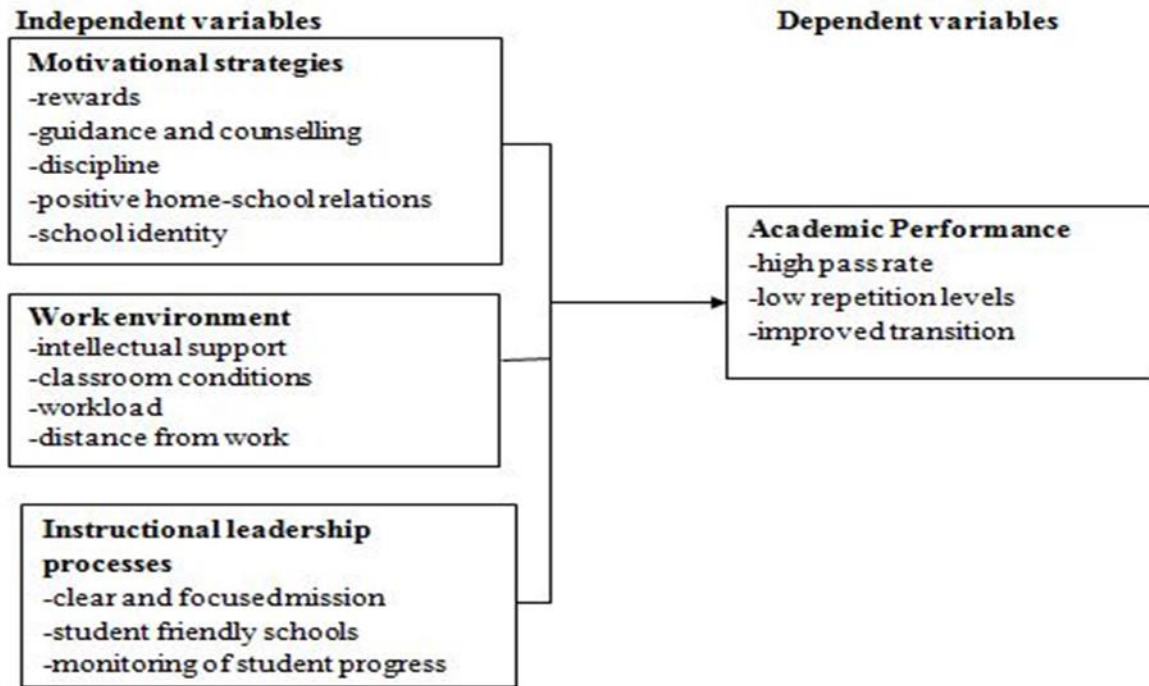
Independent variables

Dependent variables

Motivational strategies
-rewards
-guidance and counselling
-discipline
-positive home-school relations
-school identity

Work environment
-intellectual support
-classroom conditions
-workload
-distance from work

Instructional leadership processes
-clear and focused mission
-student friendly schools
-monitoring of student progress

Academic Performance
-high pass rate
-low repetition levels
-improved transition